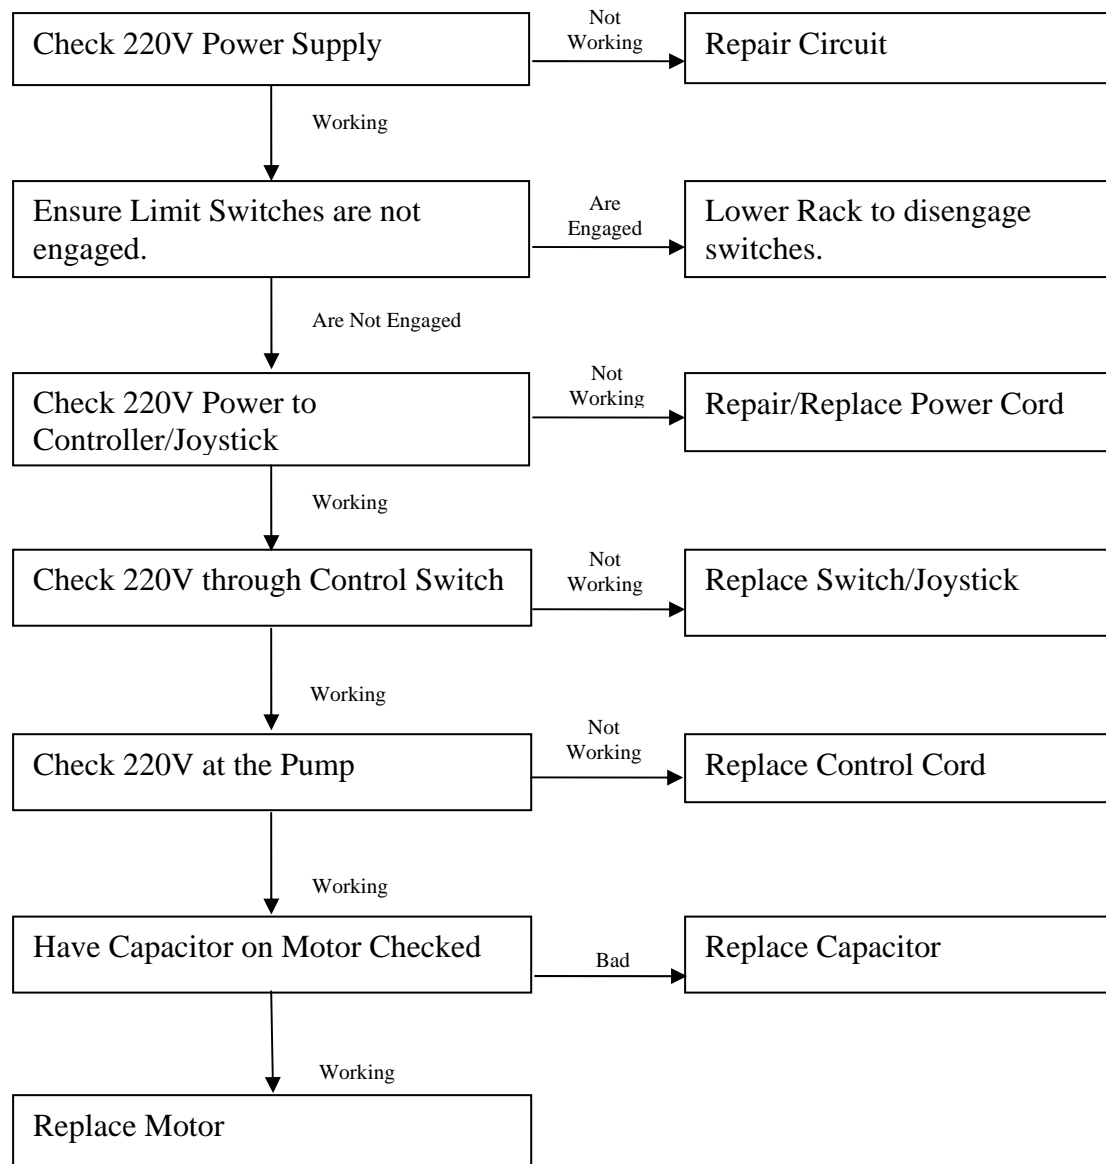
Check 220V Power Supply

Not Working

Repair Circuit

Working

Ensure Limit Switches are not engaged.

Are Engaged

Lower Rack to disengage switches.

Are Not Engaged

Check 220V Power to Controller/Joystick

Not Working

Repair/Replace Power Cord

Working

Check 220V through Control Switch

Not Working

Replace Switch/Joystick

Working

Check 220V at the Pump

Not Working

Replace Control Cord

Working

Have Capacitor on Motor Checked

Bad

Replace Capacitor

Working

Replace Motor